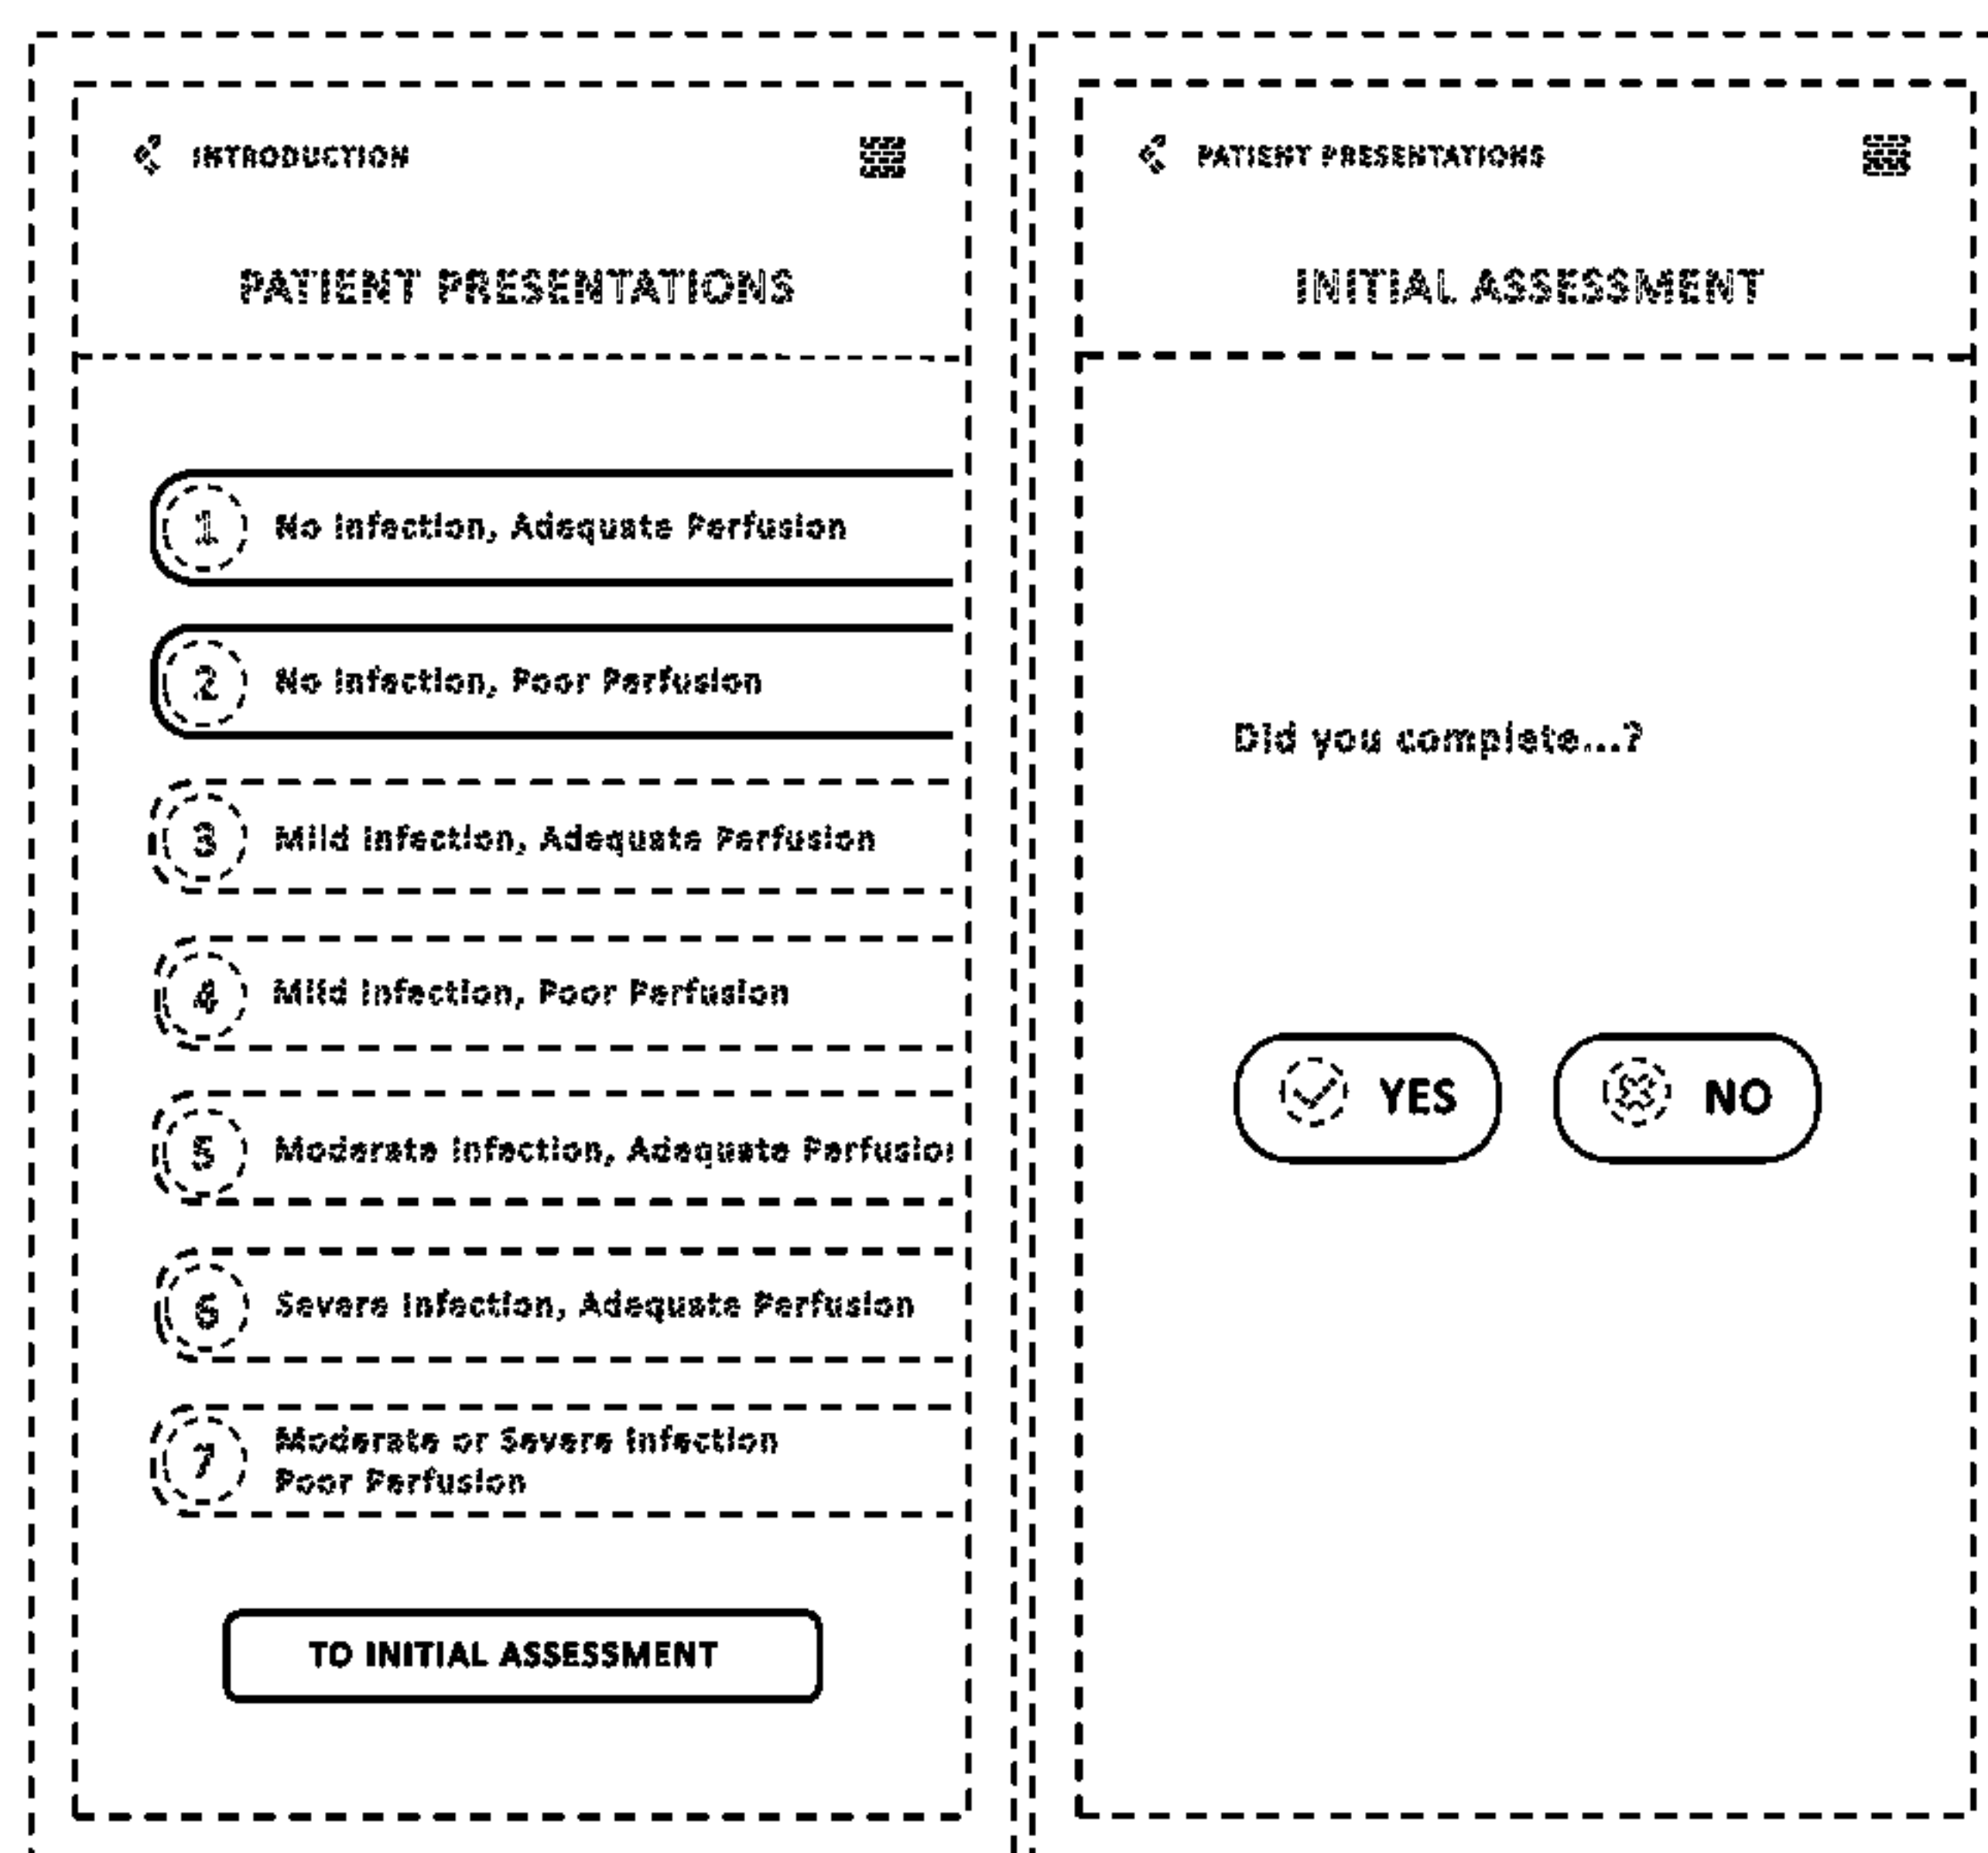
INTRODUCTION

PATIENT PRESENTATIONS

1 No Infection, Adequate Perfusion

2 No Infection, Poor Perfusion

3 Mild Infection, Adequate Perfusion

4 Mild Infection, Poor Perfusion

5 Moderate Infection, Adequate Perfusio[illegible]

6 Severe Infection, Adequate Perfusion

7 Moderate or Severe Infection Poor Perfusion

TO INITIAL ASSESSMENT

PATIENT PRESENTATIONS

INITIAL ASSESSMENT

Did you complete...?

YES

NO